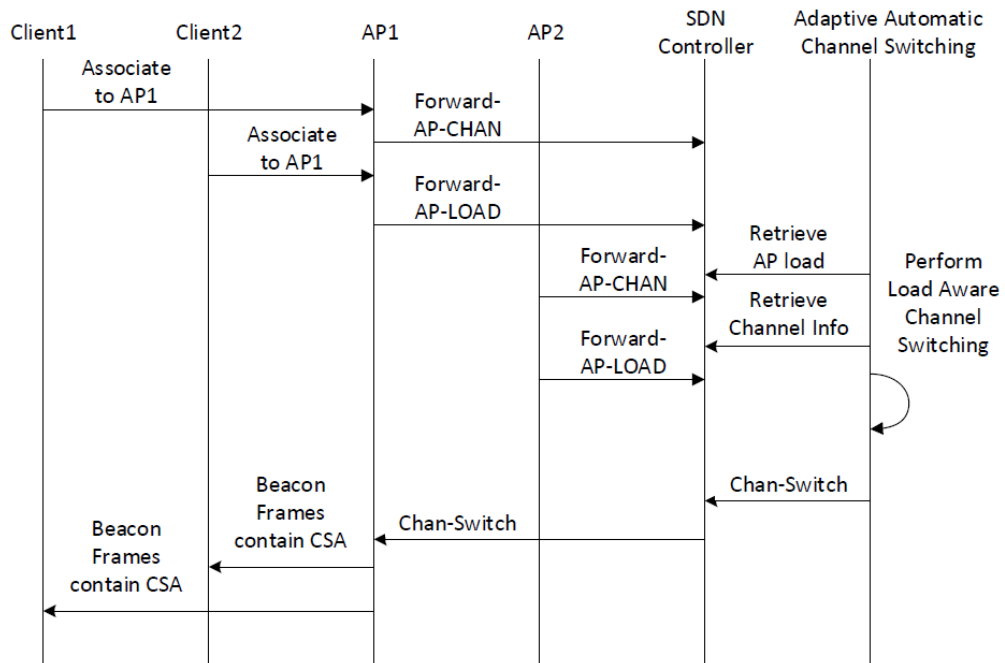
Client1
Client2
AP1
AP2
SDN Controller
Adaptive Automatic Channel Switching

Associate to AP1

Forward-AP-CHAN

Associate to AP1

Forward-AP-LOAD

Retrieve AP load

Perform Load Aware Channel Switching

Forward-AP-CHAN

Retrieve Channel Info

Forward-AP-LOAD

Chan-Switch

Beacon Frames contain CSA

Chan-Switch

Beacon Frames contain CSA